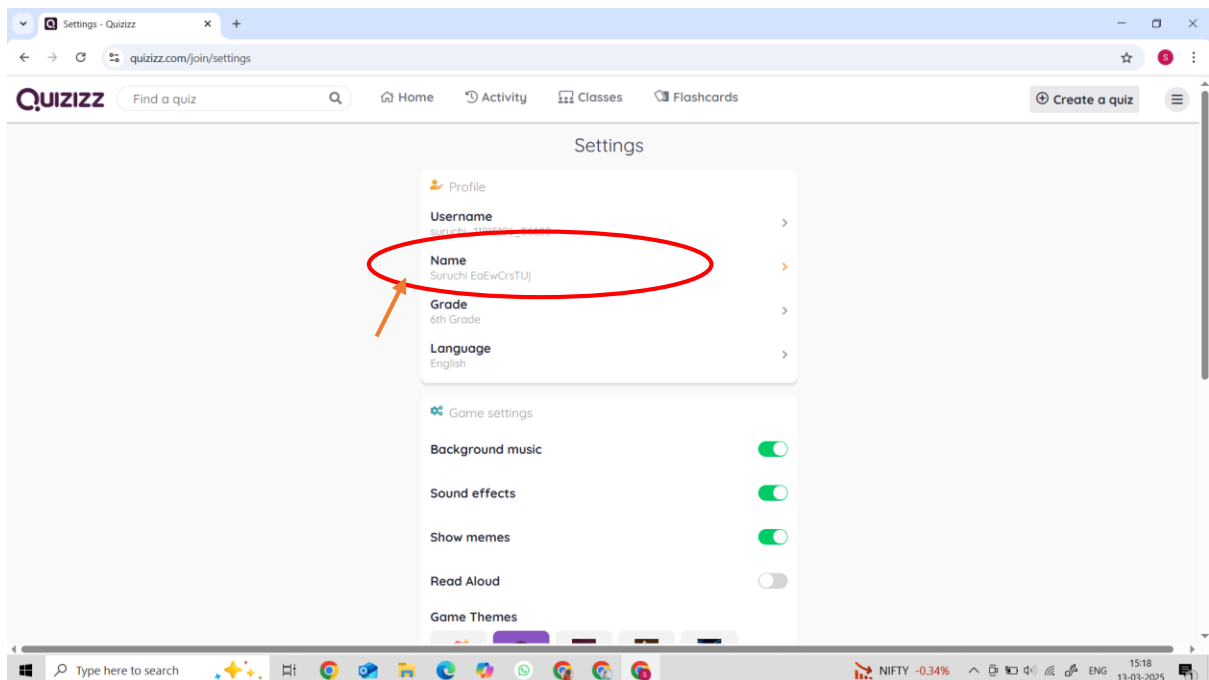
Settings - Quizizz
quizizz.com/join/settings

QUIZIZZ
Find a quiz
Home
Activity
Classes
Flashcards
Create a quiz

Settings

Profile

Username
suruchi_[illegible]

Name
Suruchi EaEwCrsTUj

Grade
6th Grade

Language
English

Game settings

Background music

Sound effects

Show memes

Read Aloud

Game Themes

Type here to search
NIFTY -0.34%
ENG
15:18
13-03-2025